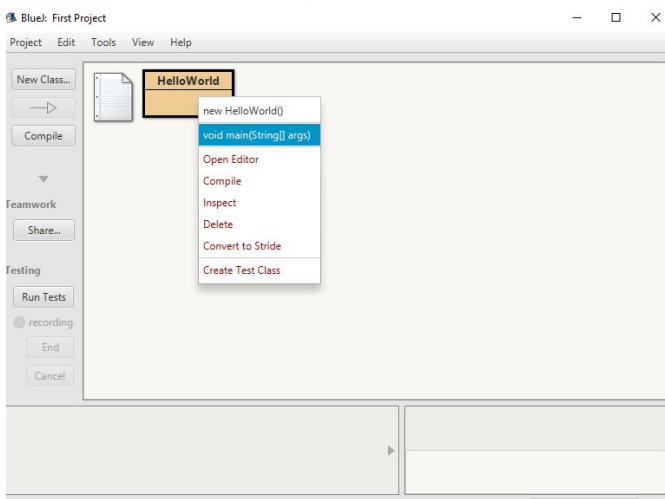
BlueJ: First Project

Project Edit Tools View Help

New Class...

Compile

Teamwork

Share...

Testing

Run Tests

recording

End

Cancel

HelloWorld

new HelloWorld()

void main(String[] args)

Open Editor

Compile

Inspect

Delete

Convert to Stride

Create Test Class